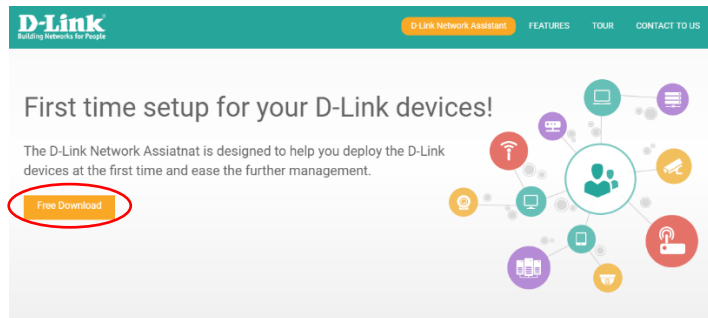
D-Link
Building Networks for People

D-Link Network Assistant FEATURES TOUR CONTACT TO US

First time setup for your D-Link devices!

The D-Link Network Assiatnat is designed to help you deploy the D-Link devices at the first time and ease the further management.

Free Download